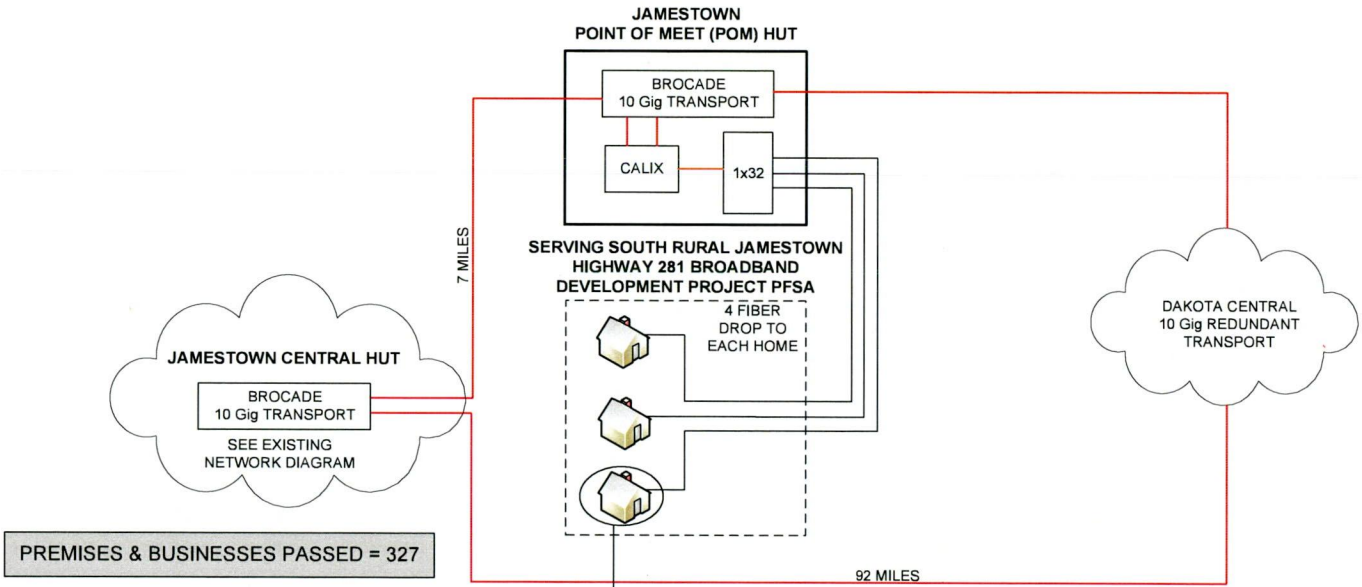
JAMESTOWN
POINT OF MEET (POM) HUT

BROCADE
10 Gig TRANSPORT

CALIX

1x32

7 MILES

SERVING SOUTH RURAL JAMESTOWN
HIGHWAY 281 BROADBAND
DEVELOPMENT PROJECT PFSA

4 FIBER
DROP TO
EACH HOME

DAKOTA CENTRAL
10 Gig REDUNDANT
TRANSPORT

JAMESTOWN CENTRAL HUT

BROCADE
10 Gig TRANSPORT

SEE EXISTING
NETWORK DIAGRAM

PREMISES & BUSINESSES PASSED = 327

92 MILES